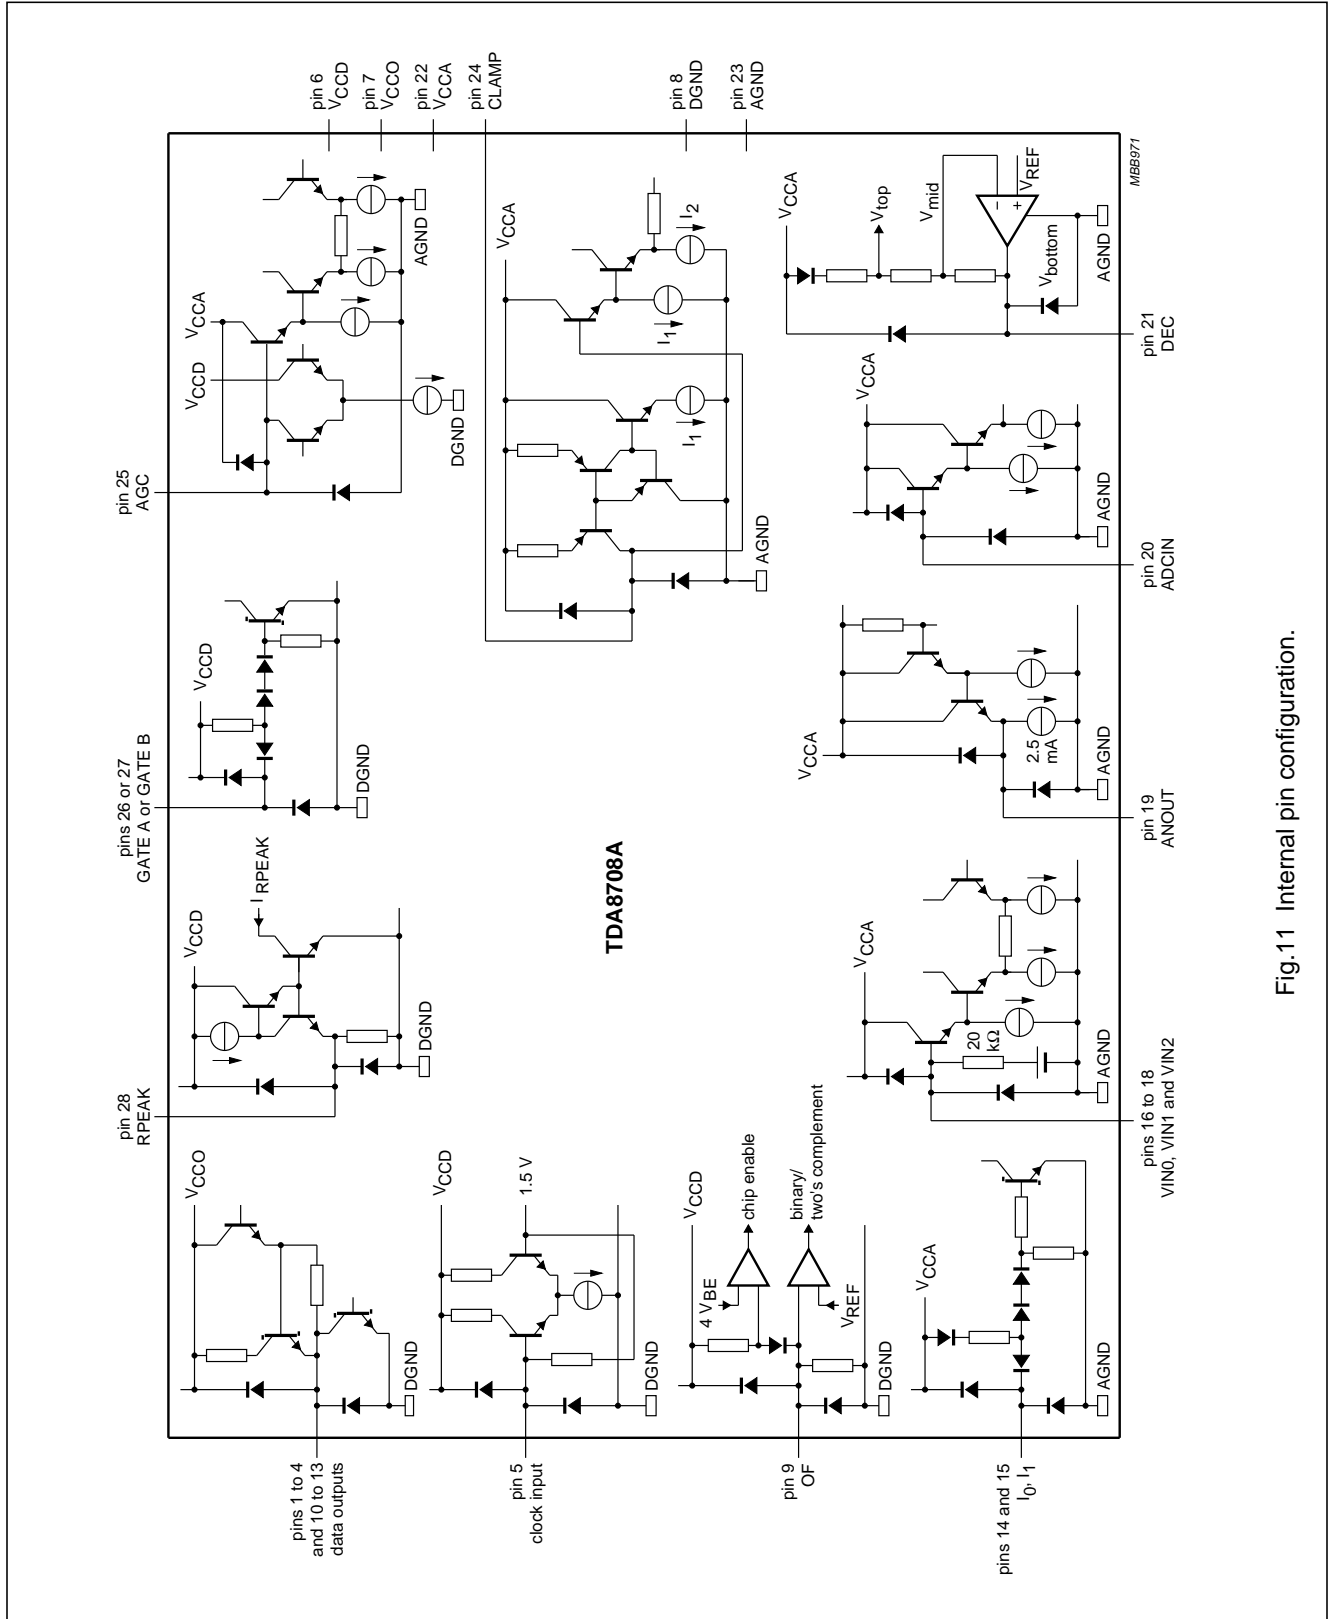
pin 6
$V_{CCD}$
pin 7
$V_{CCO}$
pin 22
$V_{CCA}$
pin 24
CLAMP
pin 8
DGND
pin 23
AGND
MBB971

$V_{CCA}$
AGND
$V_{CCD}$
DGND
pin 25
AGND

$V_{CCA}$
$I_2$
$I_1$
$I_1$
AGND

$V_{CCA}$
$V_{top}$
$V_{mid}$
$V_{REF}$
$V_{bottom}$
AGND
pin 21
DEC

$V_{CCA}$
AGND
pin 20
ADCIN

pins 26 or 27
GATE A or GATE B
$V_{CCD}$
DGND

$V_{CCA}$
2.5 mA
AGND
pin 19
ANOUT

pin 28
RPEAK
$V_{CCD}$
$I_{RPEAK}$
DGND

TDA8708A

$V_{CCA}$
20 kΩ
AGND
pins 16 to 18
VIN0, VIN1 and VIN2

$V_{CCO}$
DGND
pins 1 to 4
and 10 to 13
data outputs

$V_{CCD}$
1.5 V
DGND
pin 5
clock input

$V_{CCD}$
chip enable
binary/
two's complement
4 $V_{BE}$
$V_{REF}$
DGND
pin 9
OF

$V_{CCA}$
AGND
pins 14 and 15
$I_0$, $I_1$

Fig.11 Internal pin configuration.